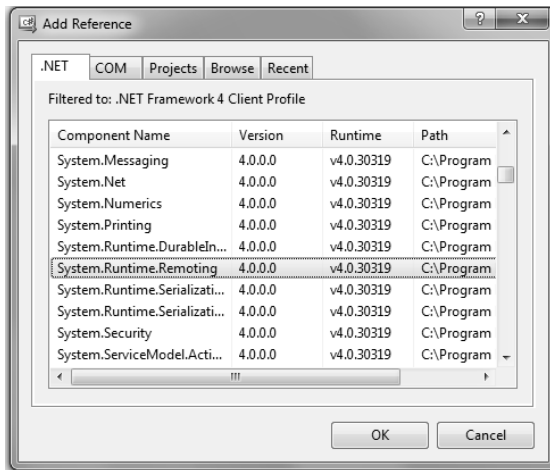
Add Reference

?

.NET | COM | Projects | Browse | Recent

Filtered to: .NET Framework 4 Client Profile

| Component Name | Version | Runtime | Path |
|---|---|---|---|
| System.Messaging | 4.0.0.0 | v4.0.30319 | C:\Program |
| System.Net | 4.0.0.0 | v4.0.30319 | C:\Program |
| System.Numerics | 4.0.0.0 | v4.0.30319 | C:\Program |
| System.Printing | 4.0.0.0 | v4.0.30319 | C:\Program |
| System.Runtime.DurableIn... | 4.0.0.0 | v4.0.30319 | C:\Program |
| System.Runtime.Remoting | 4.0.0.0 | v4.0.30319 | C:\Program |
| System.Runtime.Serializati... | 4.0.0.0 | v4.0.30319 | C:\Program |
| System.Runtime.Serializati... | 4.0.0.0 | v4.0.30319 | C:\Program |
| System.Security | 4.0.0.0 | v4.0.30319 | C:\Program |
| System.ServiceModel.Acti... | 4.0.0.0 | v4.0.30319 | C:\Program |

OK | Cancel